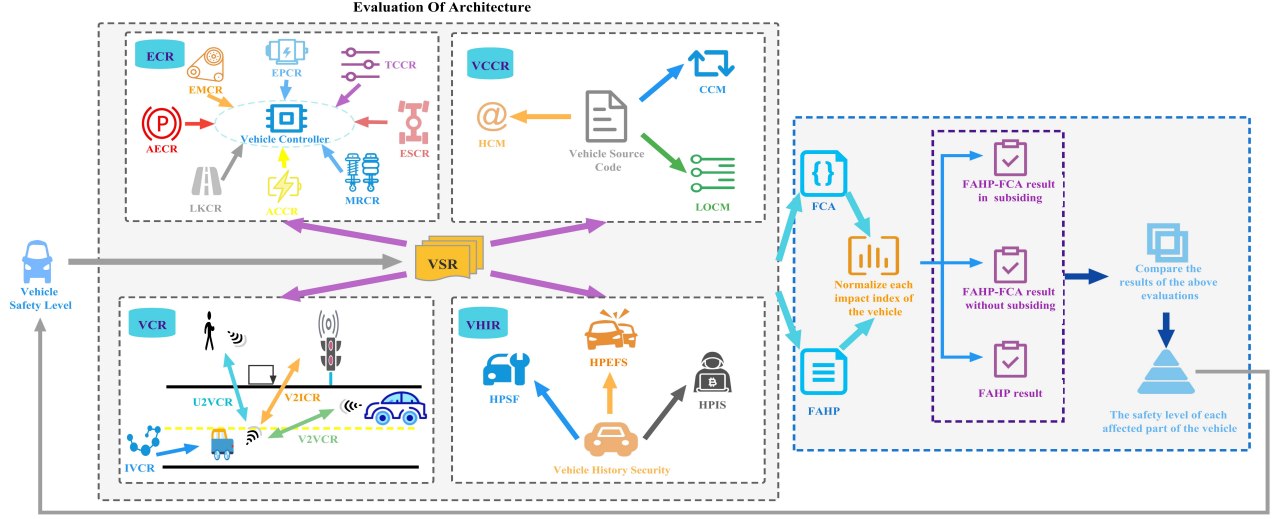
Evaluation Of Architecture

ECR

EPCR

TCCR

EMCR

Vehicle Controller

AECR

ESCR

LKCR

ACCR

MRCR

VCCR

CCM

HCM

Vehicle Source Code

LOCM

Vehicle Safety Level

VSR

VCR

U2VCR

V2ICR

V2VCR

IVCR

VHIR

HPEFS

HPSF

HPIS

Vehicle History Security

FCA

Normalize each impact index of the vehicle

FAHP

FAHP-FCA result in subsiding

FAHP-FCA result without subsiding

FAHP result

Compare the results of the above evaluations

The safety level of each affected part of the vehicle